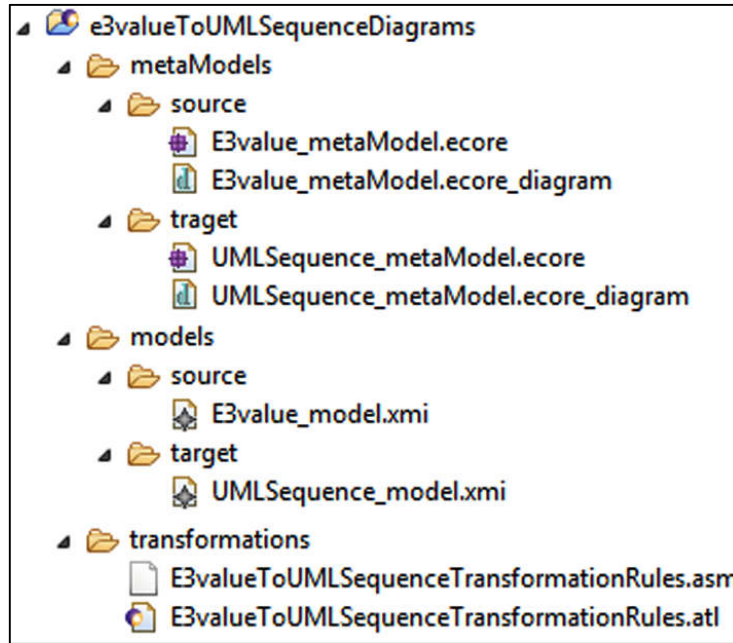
e3valueToUMLSequenceDiagrams
metaModels
source
E3value_metaModel.ecore
E3value_metaModel.ecore_diagram
traget
UMLSequence_metaModel.ecore
UMLSequence_metaModel.ecore_diagram
models
source
E3value_model.xmi
target
UMLSequence_model.xmi
transformations
E3valueToUMLSequenceTransformationRules.asm
E3valueToUMLSequenceTransformationRules.atl